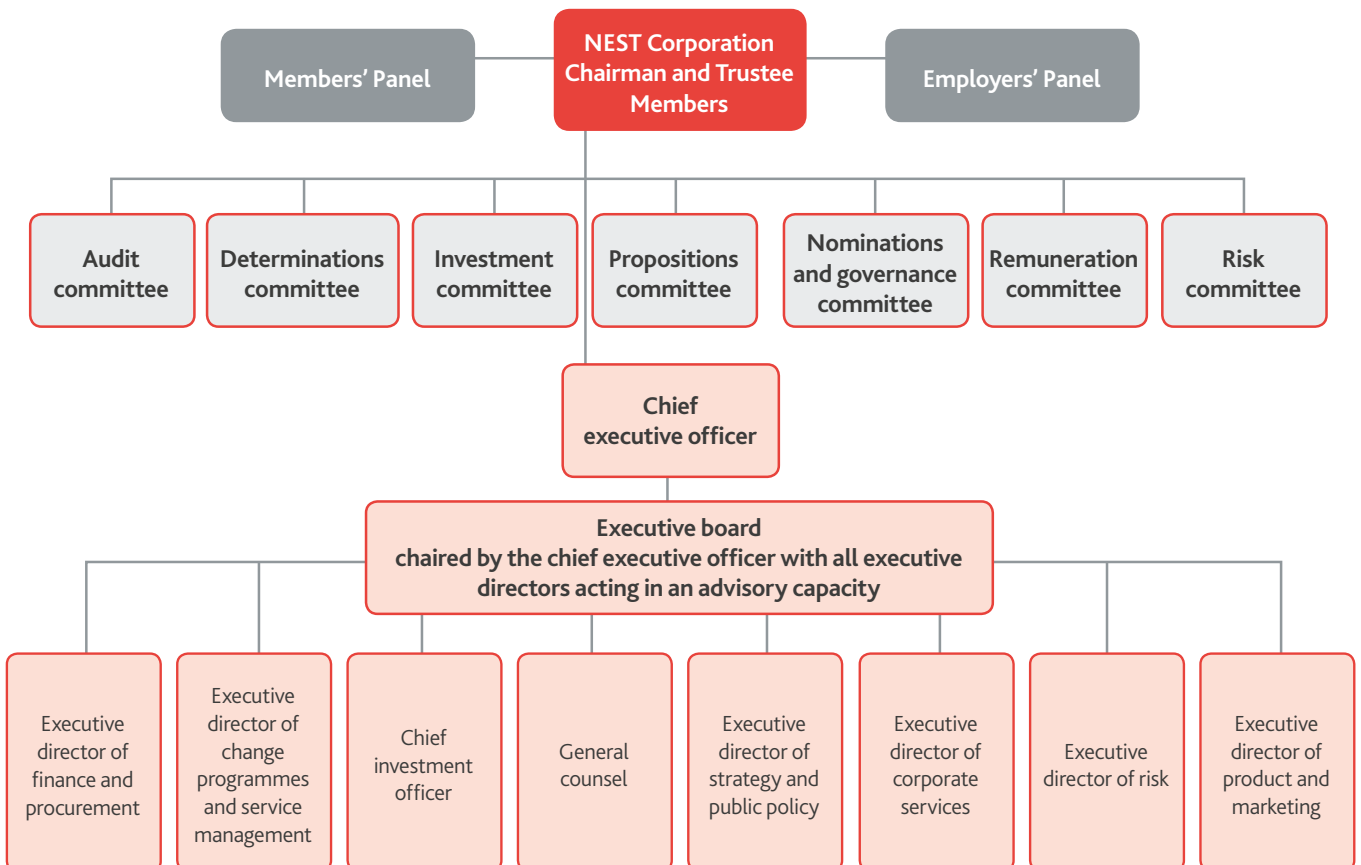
Members' Panel

NEST Corporation Chairman and Trustee Members

Employers' Panel

Audit committee

Determinations committee

Investment committee

Propositions committee

Nominations and governance committee

Remuneration committee

Risk committee

Chief executive officer

Executive board chaired by the chief executive officer with all executive directors acting in an advisory capacity

Executive director of finance and procurement

Executive director of change programmes and service management

Chief investment officer

General counsel

Executive director of strategy and public policy

Executive director of corporate services

Executive director of risk

Executive director of product and marketing